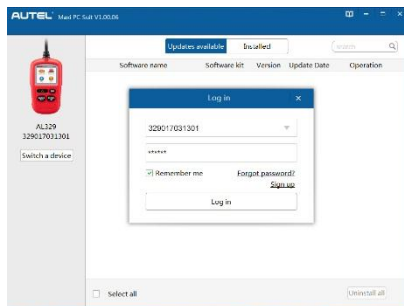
AUTEL Maxi PC Suit V1.00.06

Updates available
Installed
Search

Software name
Software kit
Version
Update Date
Operation

AL329
329017031301
Switch a device

Log in
×
329017031301
******
Remember me
Forgot password?
Sign up
Log in

Select all
Uninstall all